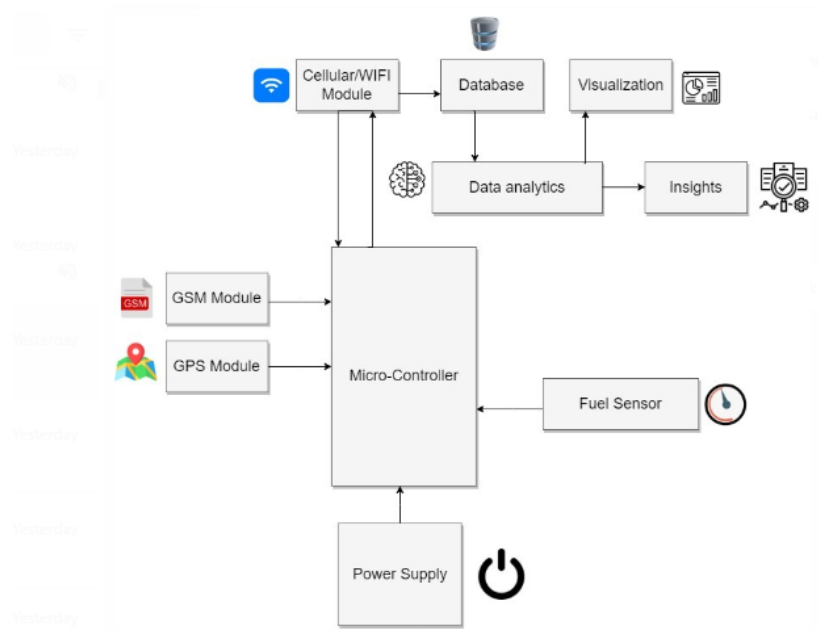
Cellular/WIFI Module

Database

Visualization

Data analytics

Insights

GSM

GSM Module

GPS Module

Micro-Controller

Fuel Sensor

Power Supply

Yesterday

Yesterday

Yesterday

Yesterday

Yesterday

Yesterday